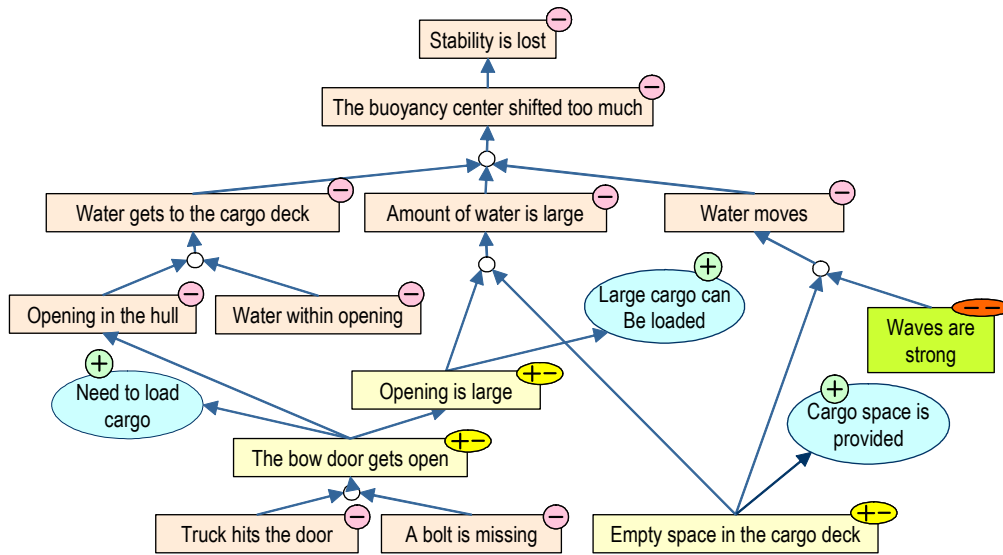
Stability is lost −

The buoyancy center shifted too much −

Water gets to the cargo deck −

Amount of water is large −

Water moves −

Opening in the hull −

Water within opening −

Large cargo can Be loaded +

Waves are strong − −

Need to load cargo +

Opening is large + −

Cargo space is provided +

The bow door gets open + −

Truck hits the door −

A bolt is missing −

Empty space in the cargo deck + −